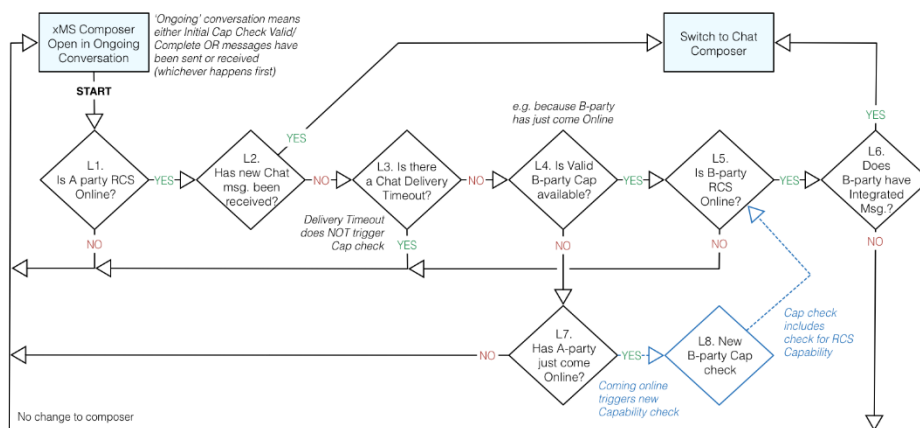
xMS Composer Open in Ongoing Conversation

'Ongoing' conversation means either Initial Cap Check Valid/ Complete OR messages have been sent or received (whichever happens first)

Switch to Chat Composer

START

L1. Is A party RCS Online?

YES

NO

L2. Has new Chat msg. been received?

YES

NO

L3. Is there a Chat Delivery Timeout?

Delivery Timeout does NOT trigger Cap check

YES

NO

e.g. because B-party has just come Online

L4. Is Valid B-party Cap available?

YES

NO

L5. Is B-party RCS Online?

YES

NO

L6. Does B-party have Integrated Msg.?

YES

NO

L7. Has A-party just come Online?

NO

YES

Coming online triggers new Capability check

L8. New B-party Cap check

Cap check includes check for RCS Capability

No change to composer